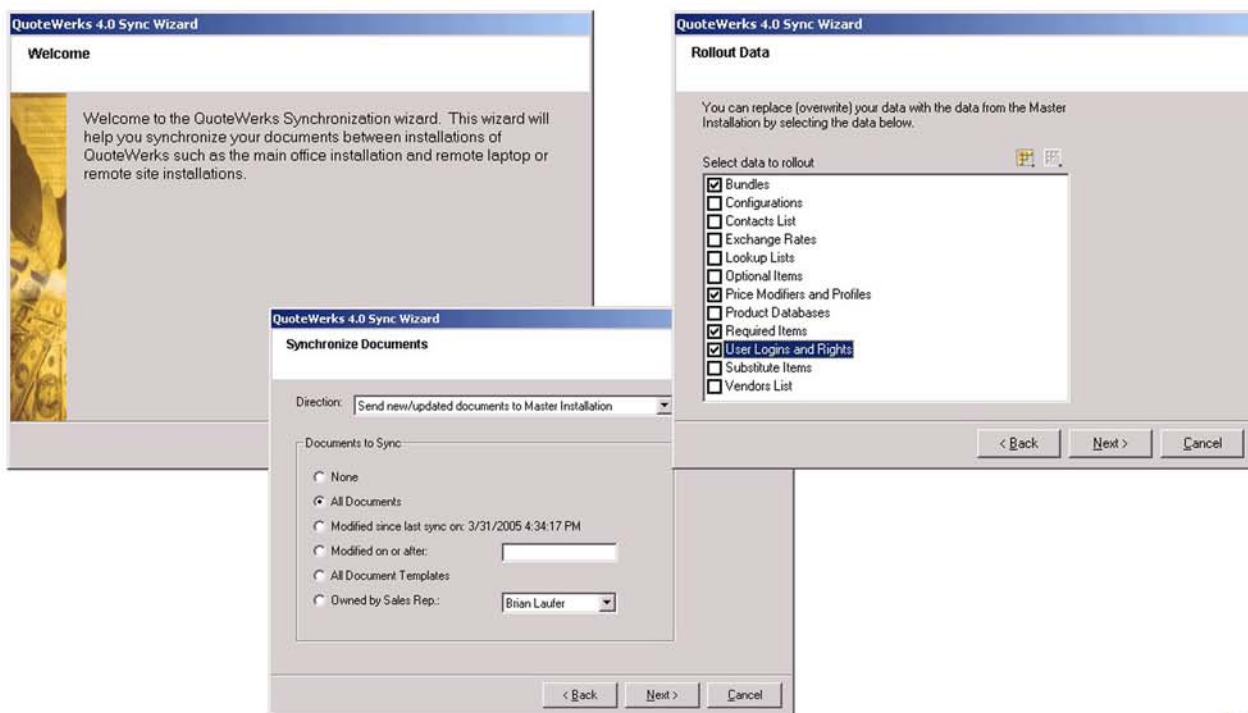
QuoteWerks 4.0 Sync Wizard

Welcome

Welcome to the QuoteWerks Synchronization wizard. This wizard will help you synchronize your documents between installations of QuoteWerks such as the main office installation and remote laptop or remote site installations.

QuoteWerks 4.0 Sync Wizard

Synchronize Documents

Direction: Send new/updated documents to Master Installation

Documents to Sync

None
All Documents
Modified since last sync on: 3/31/2005 4:34:17 PM
Modified on or after:
All Document Templates
Owned by Sales Rep.: Brian Laufer

< Back Next > Cancel

QuoteWerks 4.0 Sync Wizard

Rollout Data

You can replace (overwrite) your data with the data from the Master Installation by selecting the data below.

Select data to rollout

Bundles
Configurations
Contacts List
Exchange Rates
Lookup Lists
Optional Items
Price Modifiers and Profiles
Product Databases
Required Items
User Logins and Rights
Substitute Items
Vendors List

< Back Next > Cancel